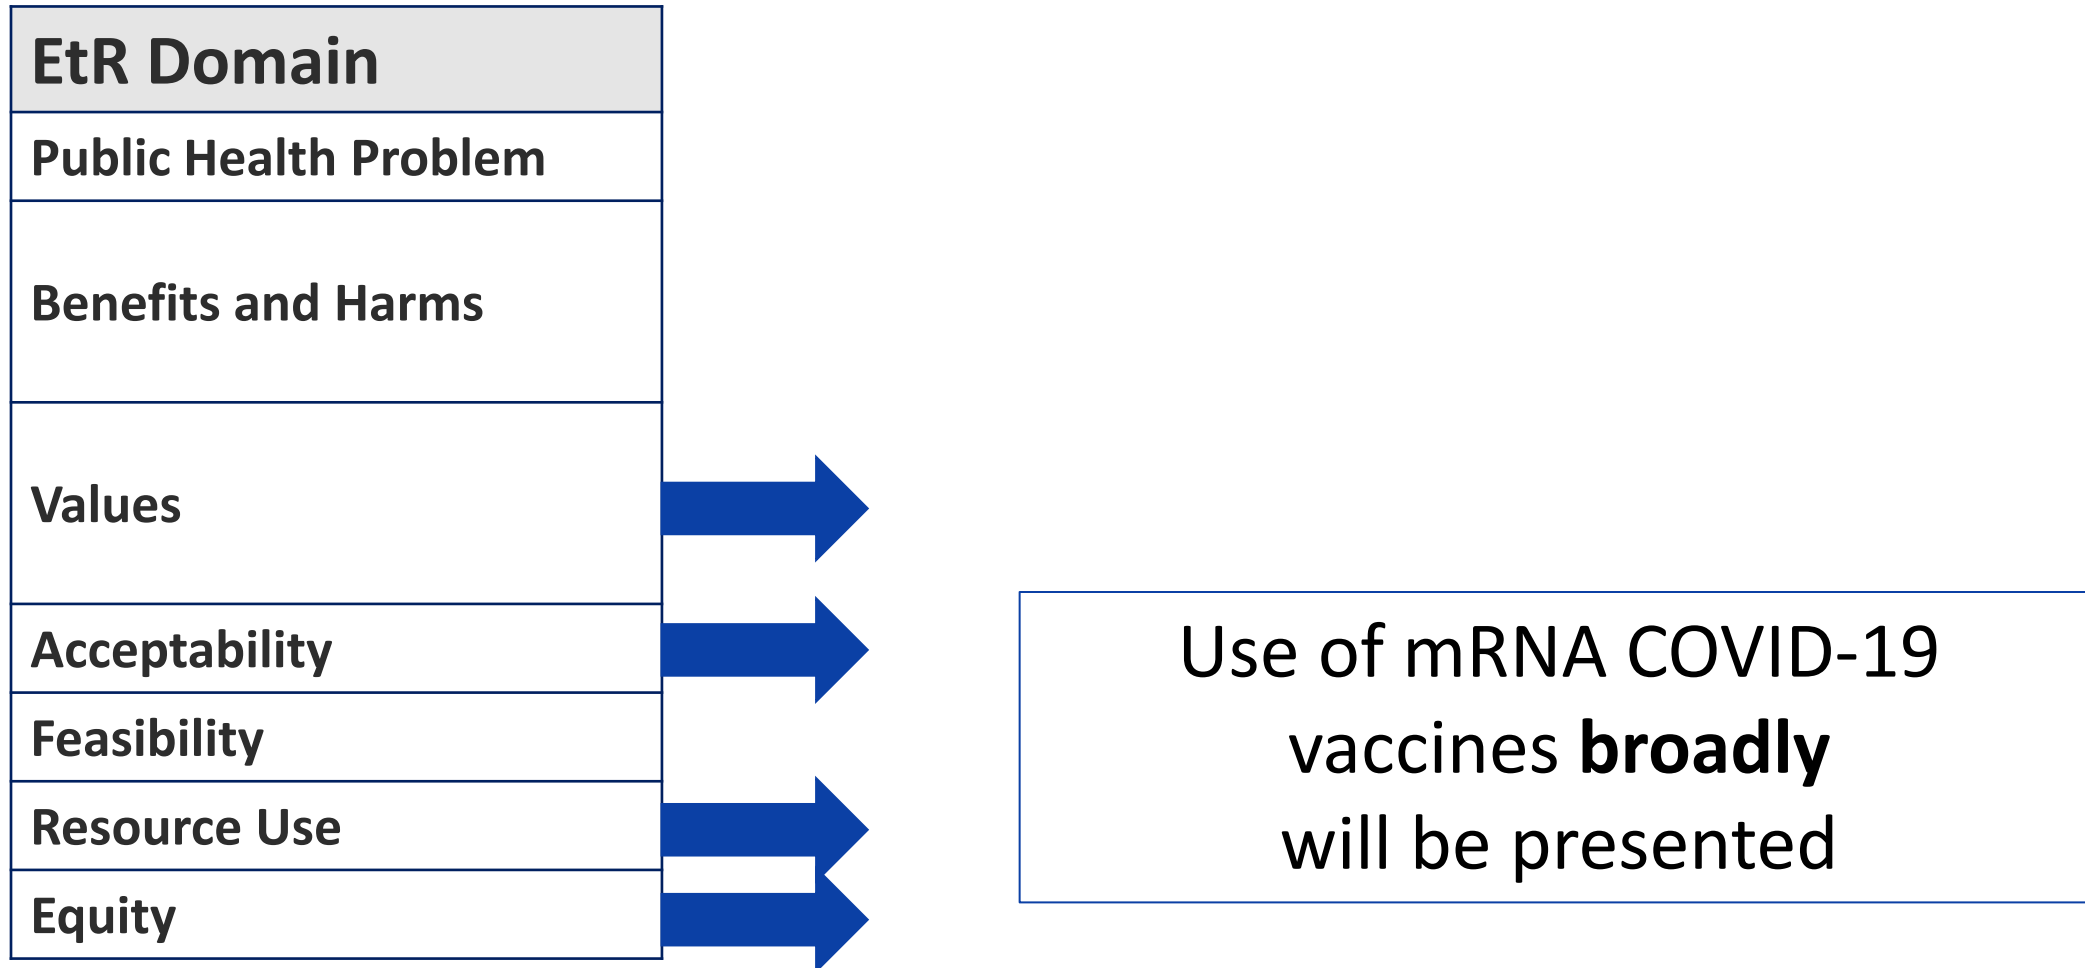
| EtR Domain |
|---|
| Public Health Problem |
| Benefits and Harms |
| Values |
| Acceptability |
| Feasibility |
| Resource Use |
| Equity |

Use of mRNA COVID-19 vaccines **broadly** will be presented